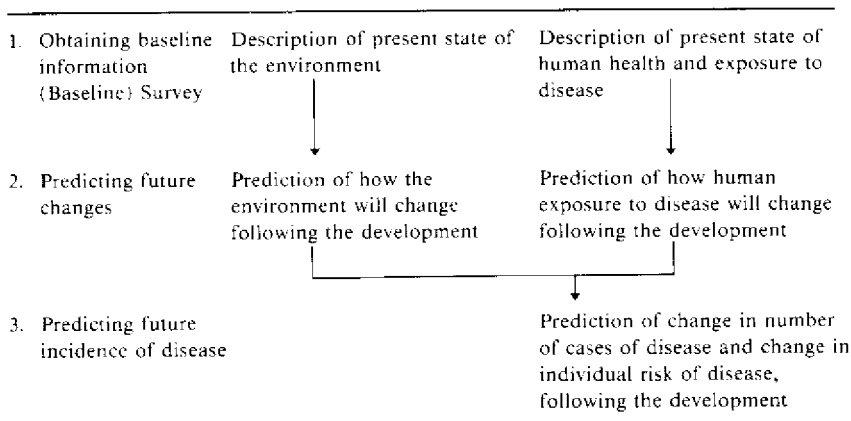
1. Obtaining baseline information (Baseline) Survey

Description of present state of the environment

Description of present state of human health and exposure to disease

2. Predicting future changes

Prediction of how the environment will change following the development

Prediction of how human exposure to disease will change following the development

3. Predicting future incidence of disease

Prediction of change in number of cases of disease and change in individual risk of disease, following the development